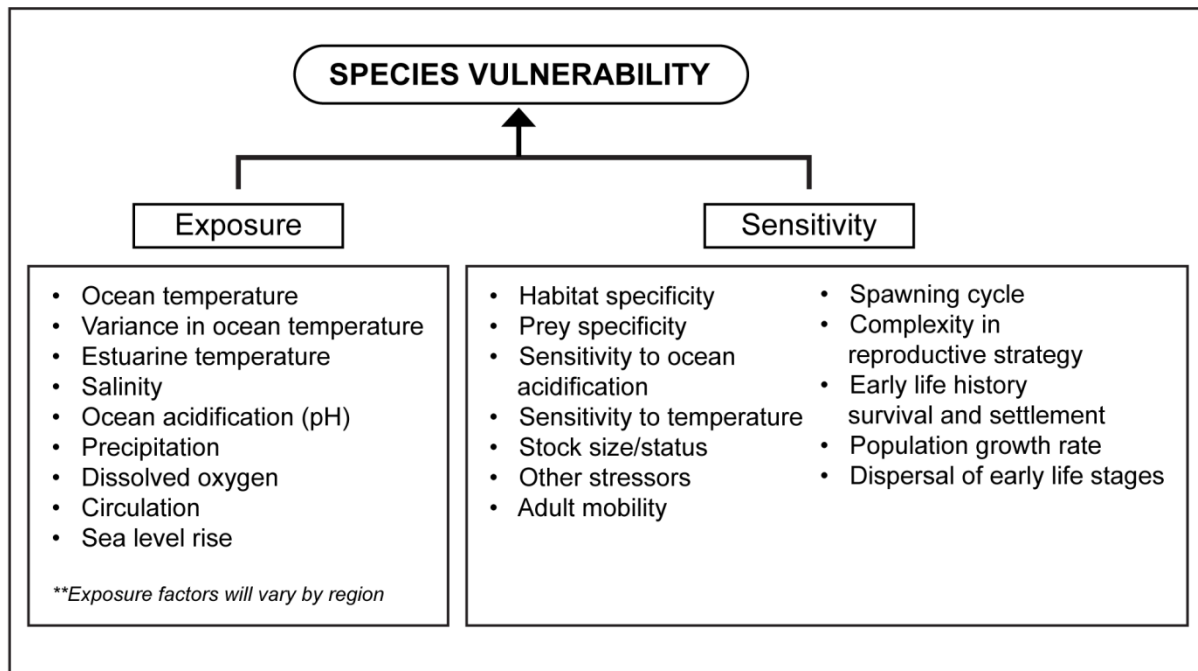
SPECIES VULNERABILITY

Exposure

Sensitivity

- Ocean temperature
- Variance in ocean temperature
- Estuarine temperature
- Salinity
- Ocean acidification (pH)
- Precipitation
- Dissolved oxygen
- Circulation
- Sea level rise

**Exposure factors will vary by region

- Habitat specificity
- Prey specificity
- Sensitivity to ocean acidification
- Sensitivity to temperature
- Stock size/status
- Other stressors
- Adult mobility

- Spawning cycle
- Complexity in reproductive strategy
- Early life history survival and settlement
- Population growth rate
- Dispersal of early life stages